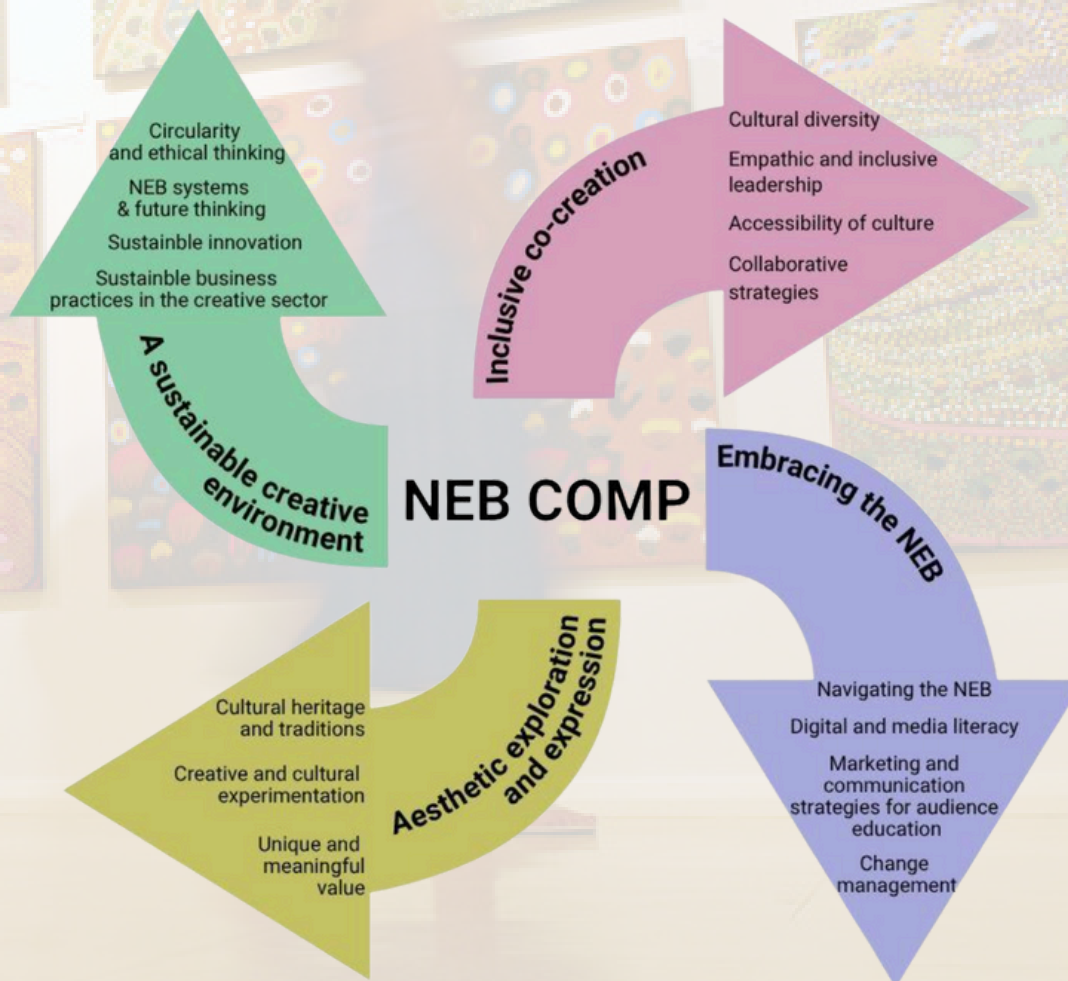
Circularity and ethical thinking

NEB systems & future thinking

Sustainble innovation

Sustainble business practices in the creative sector

A sustainable creative environment

Inclusive co-creation

Cultural diversity

Empathic and inclusive leadership

Accessibility of culture

Collaborative strategies

NEB COMP

Embracing the NEB

Navigating the NEB

Digital and media literacy

Marketing and communication strategies for audience education

Change management

Aesthetic exploration and expression

Cultural heritage and traditions

Creative and cultural experimentation

Unique and meaningful value